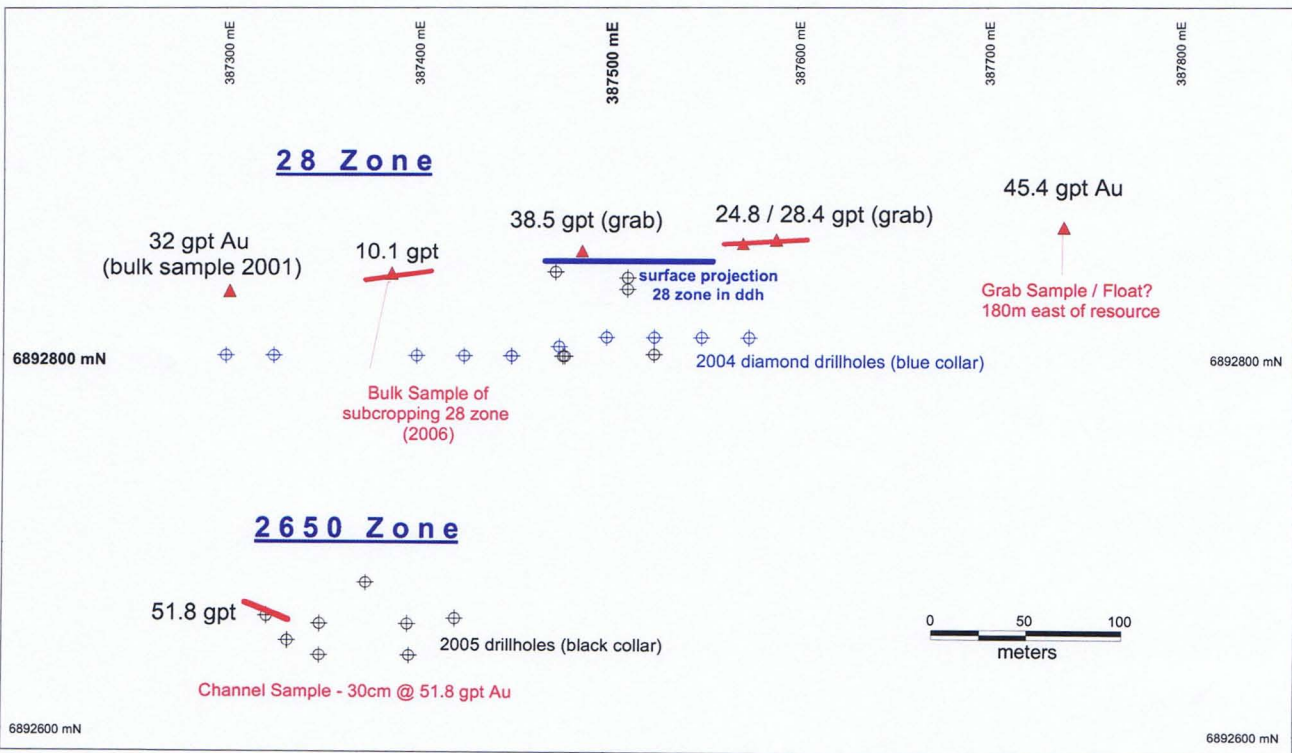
387300 mE
387400 mE
387500 mE
387600 mE
387700 mE
387800 mE

28 Zone

45.4 gpt Au

38.5 gpt (grab)

24.8 / 28.4 gpt (grab)

32 gpt Au
(bulk sample 2001)

10.1 gpt

surface projection
28 zone in ddh

Grab Sample / Float?
180m east of resource

6892800 mN

2004 diamond drillholes (blue collar)

6892800 mN

Bulk Sample of
subcropping 28 zone
(2006)

2650 Zone

51.8 gpt

0 50 100
meters

2005 drillholes (black collar)

Channel Sample - 30cm @ 51.8 gpt Au

6892600 mN

6892600 mN